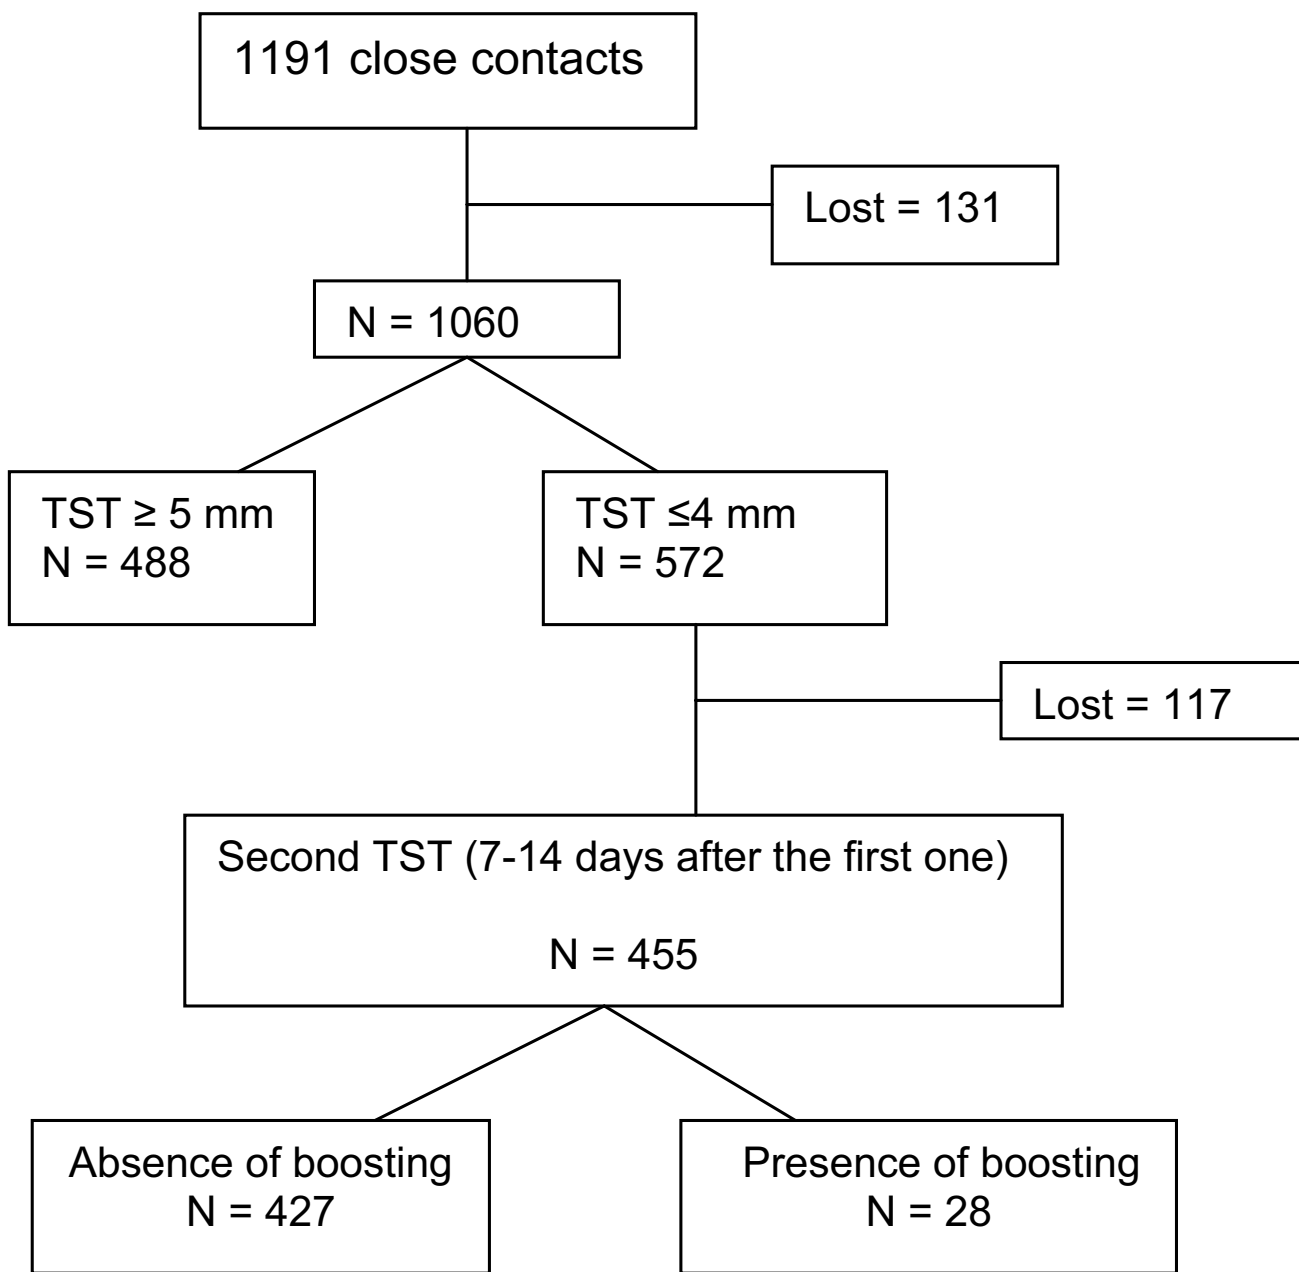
1191 close contacts

Lost = 131

N = 1060

TST ≥ 5 mm
N = 488

TST ≤4 mm
N = 572

Lost = 117

Second TST (7-14 days after the first one)

N = 455

Absence of boosting
N = 427

Presence of boosting
N = 28